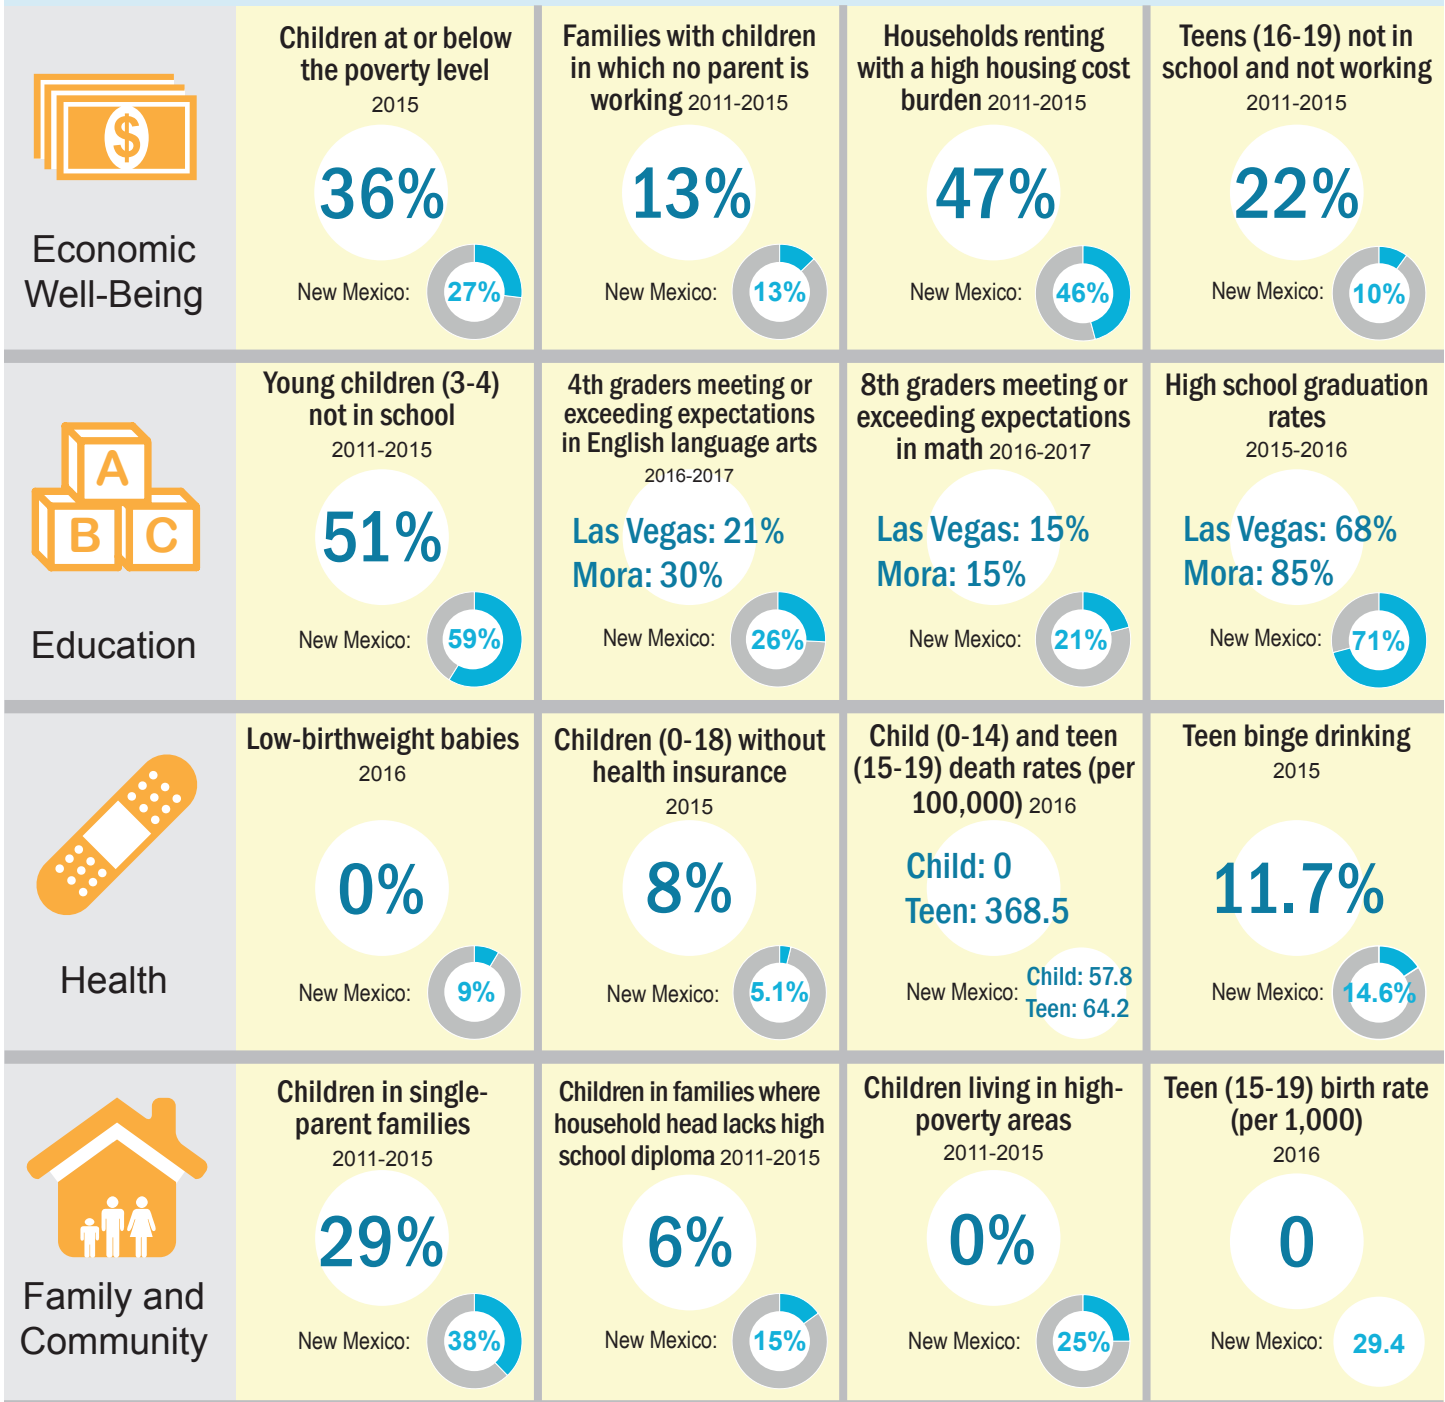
Economic Well-Being

Children at or below the poverty level 2015
36%
New Mexico: 27%

Families with children in which no parent is working 2011-2015
13%
New Mexico: 13%

Households renting with a high housing cost burden 2011-2015
47%
New Mexico: 46%

Teens (16-19) not in school and not working 2011-2015
22%
New Mexico: 10%

Education

Young children (3-4) not in school 2011-2015
51%
New Mexico: 59%

4th graders meeting or exceeding expectations in English language arts 2016-2017
Las Vegas: 21%
Mora: 30%
New Mexico: 26%

8th graders meeting or exceeding expectations in math 2016-2017
Las Vegas: 15%
Mora: 15%
New Mexico: 21%

High school graduation rates 2015-2016
Las Vegas: 68%
Mora: 85%
New Mexico: 71%

Health

Low-birthweight babies 2016
0%
New Mexico: 9%

Children (0-18) without health insurance 2015
8%
New Mexico: 5.1%

Child (0-14) and teen (15-19) death rates (per 100,000) 2016
Child: 0
Teen: 368.5
New Mexico: Child: 57.8 Teen: 64.2

Teen binge drinking 2015
11.7%
New Mexico: 14.6%

Family and Community

Children in single-parent families 2011-2015
29%
New Mexico: 38%

Children in families where household head lacks high school diploma 2011-2015
6%
New Mexico: 15%

Children living in high-poverty areas 2011-2015
0%
New Mexico: 25%

Teen (15-19) birth rate (per 1,000) 2016
0
New Mexico: 29.4